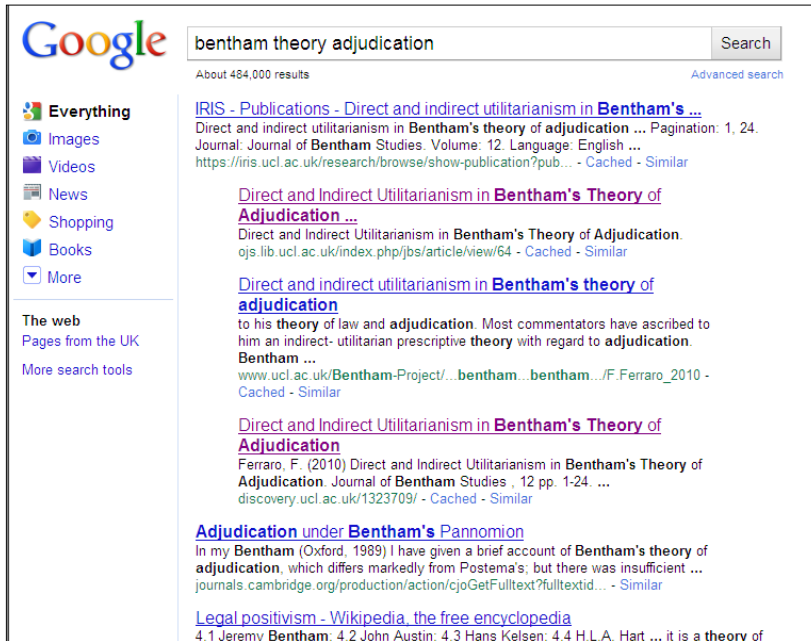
Google

bentham theory adjudication

Search

About 484,000 results

Advanced search

Everything
Images
Videos
News
Shopping
Books
More

The web
Pages from the UK

More search tools

IRIS - Publications - Direct and indirect utilitarianism in **Bentham's ...**
Direct and indirect utilitarianism in **Bentham's theory** of **adjudication ...** Pagination: 1, 24. Journal: Journal of **Bentham** Studies. Volume: 12. Language: English **...**
https://iris.ucl.ac.uk/research/browse/show-publication?pub... - Cached - Similar

Direct and Indirect Utilitarianism in **Bentham's Theory** of **Adjudication ...**
Direct and Indirect Utilitarianism in **Bentham's Theory** of **Adjudication**.
ojs.lib.ucl.ac.uk/index.php/jbs/article/view/64 - Cached - Similar

Direct and indirect utilitarianism in **Bentham's theory** of **adjudication**
to his **theory** of law and **adjudication**. Most commentators have ascribed to him an indirect- utilitarian prescriptive **theory** with regard to **adjudication**. **Bentham ...**
www.ucl.ac.uk/**Bentham**-Project/...**bentham**...**bentham**.../F.Ferraro_2010 - Cached - Similar

Direct and Indirect Utilitarianism in **Bentham's Theory** of **Adjudication**
Ferraro, F. (2010) Direct and Indirect Utilitarianism in **Bentham's Theory** of **Adjudication**. Journal of **Bentham** Studies , 12 pp. 1-24. **...**
discovery.ucl.ac.uk/1323709/ - Cached - Similar

**Adjudication** under **Bentham's** Pannomion
In my **Bentham** (Oxford, 1989) I have given a brief account of **Bentham's theory** of **adjudication**, which differs markedly from Postema's; but there was insufficient **...**
journals.cambridge.org/production/action/cjoGetFulltext?fulltextid... - Similar

Legal positivism - Wikipedia, the free encyclopedia
4.1 Jeremy **Bentham**; 4.2 John Austin; 4.3 Hans Kelsen; 4.4 H.L.A. Hart **...** it is a **theory** of